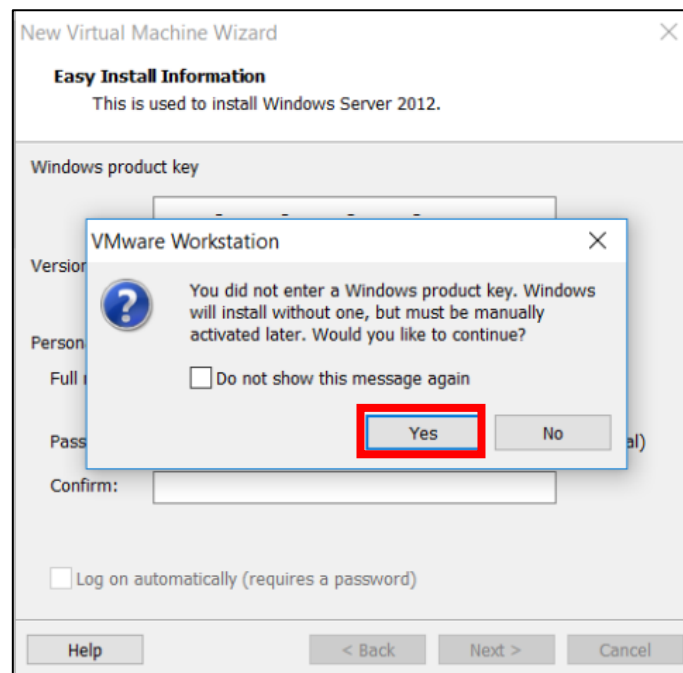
New Virtual Machine Wizard
×

Easy Install Information
This is used to install Windows Server 2012.

Windows product key

Version

Person

Full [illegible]

Pass

al)

Confirm:

VMware Workstation
×

You did not enter a Windows product key. Windows will install without one, but must be manually activated later. Would you like to continue?

Do not show this message again

Yes
No

Log on automatically (requires a password)

Help
< Back
Next >
Cancel